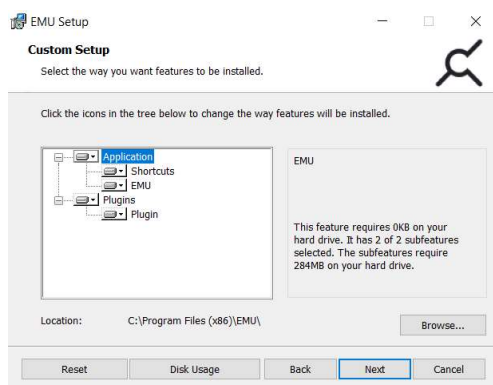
EMU Setup

Custom Setup

Select the way you want features to be installed.

Click the icons in the tree below to change the way features will be installed.

Application
Shortcuts
EMU
Plugins
Plugin

EMU

This feature requires 0KB on your hard drive. It has 2 of 2 subfeatures selected. The subfeatures require 284MB on your hard drive.

Location: C:\Program Files (x86)\EMU\

Browse...

Reset
Disk Usage
Back
Next
Cancel